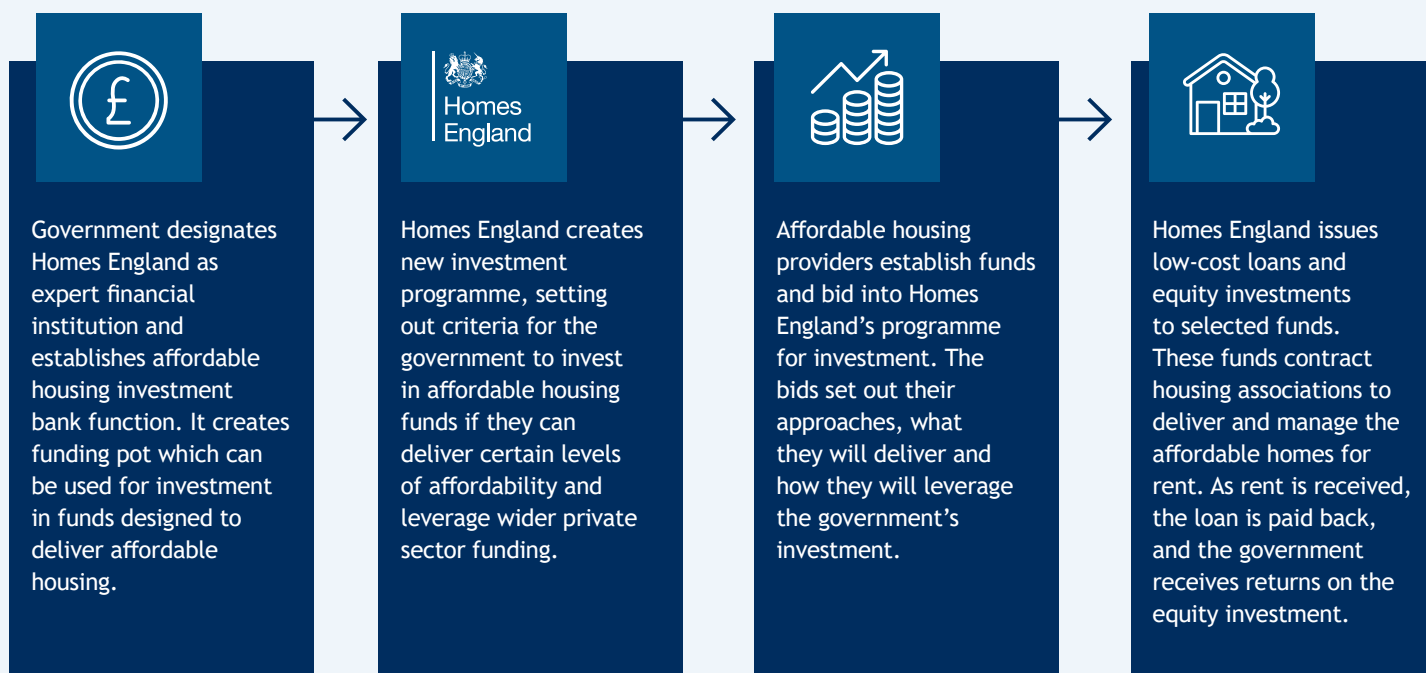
£

Government designates Homes England as expert financial institution and establishes affordable housing investment bank function. It creates funding pot which can be used for investment in funds designed to deliver affordable housing.

Homes England

Homes England creates new investment programme, setting out criteria for the government to invest in affordable housing funds if they can deliver certain levels of affordability and leverage wider private sector funding.

Affordable housing providers establish funds and bid into Homes England's programme for investment. The bids set out their approaches, what they will deliver and how they will leverage the government's investment.

Homes England issues low-cost loans and equity investments to selected funds. These funds contract housing associations to deliver and manage the affordable homes for rent. As rent is received, the loan is paid back, and the government receives returns on the equity investment.